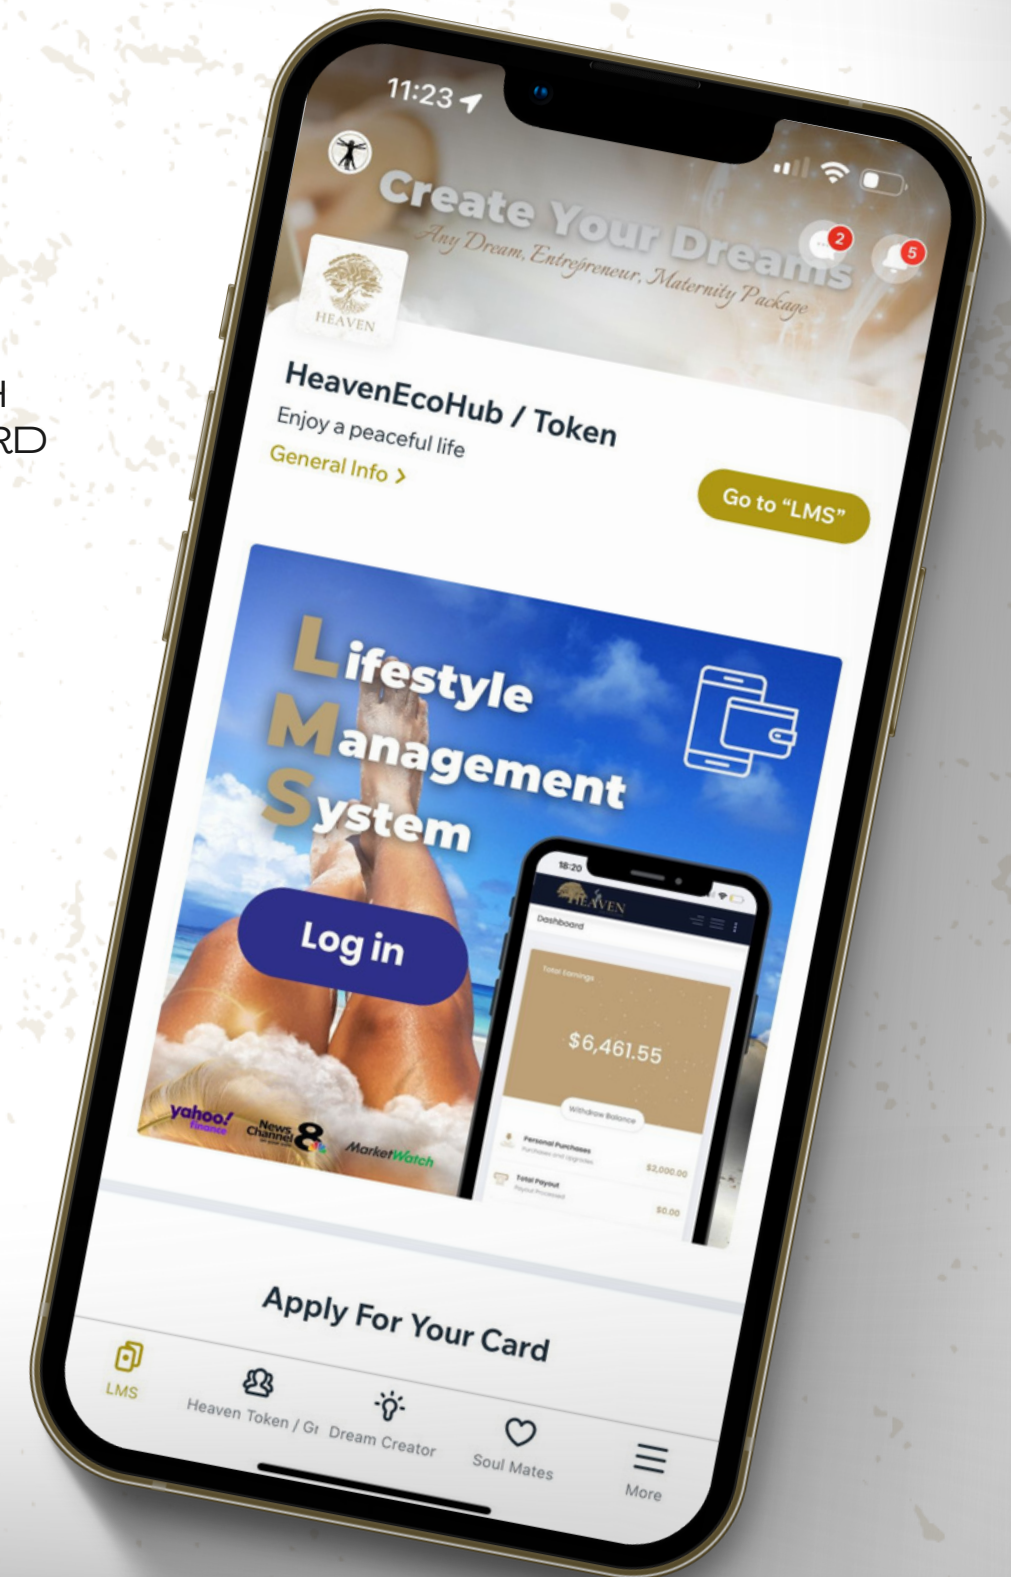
H
RD

11:23

Create Your Dreams
Any Dream, Entrepreneur, Maternity Package

2
5

HEAVEN

HeavenEcoHub / Token
Enjoy a peaceful life
General Info >

Go to "LMS"

Lifestyle
Management
System

Log in

yahoo! finance
News Channel 8
MarketWatch

18:20
HEAVEN
Dashboard
Total Earnings
$6,461.55
Withdraw Balance
Personal Purchases
$2,000.00
Total Payout
$0.00

Apply For Your Card

LMS
Heaven Token / Gr
Dream Creator
Soul Mates
More